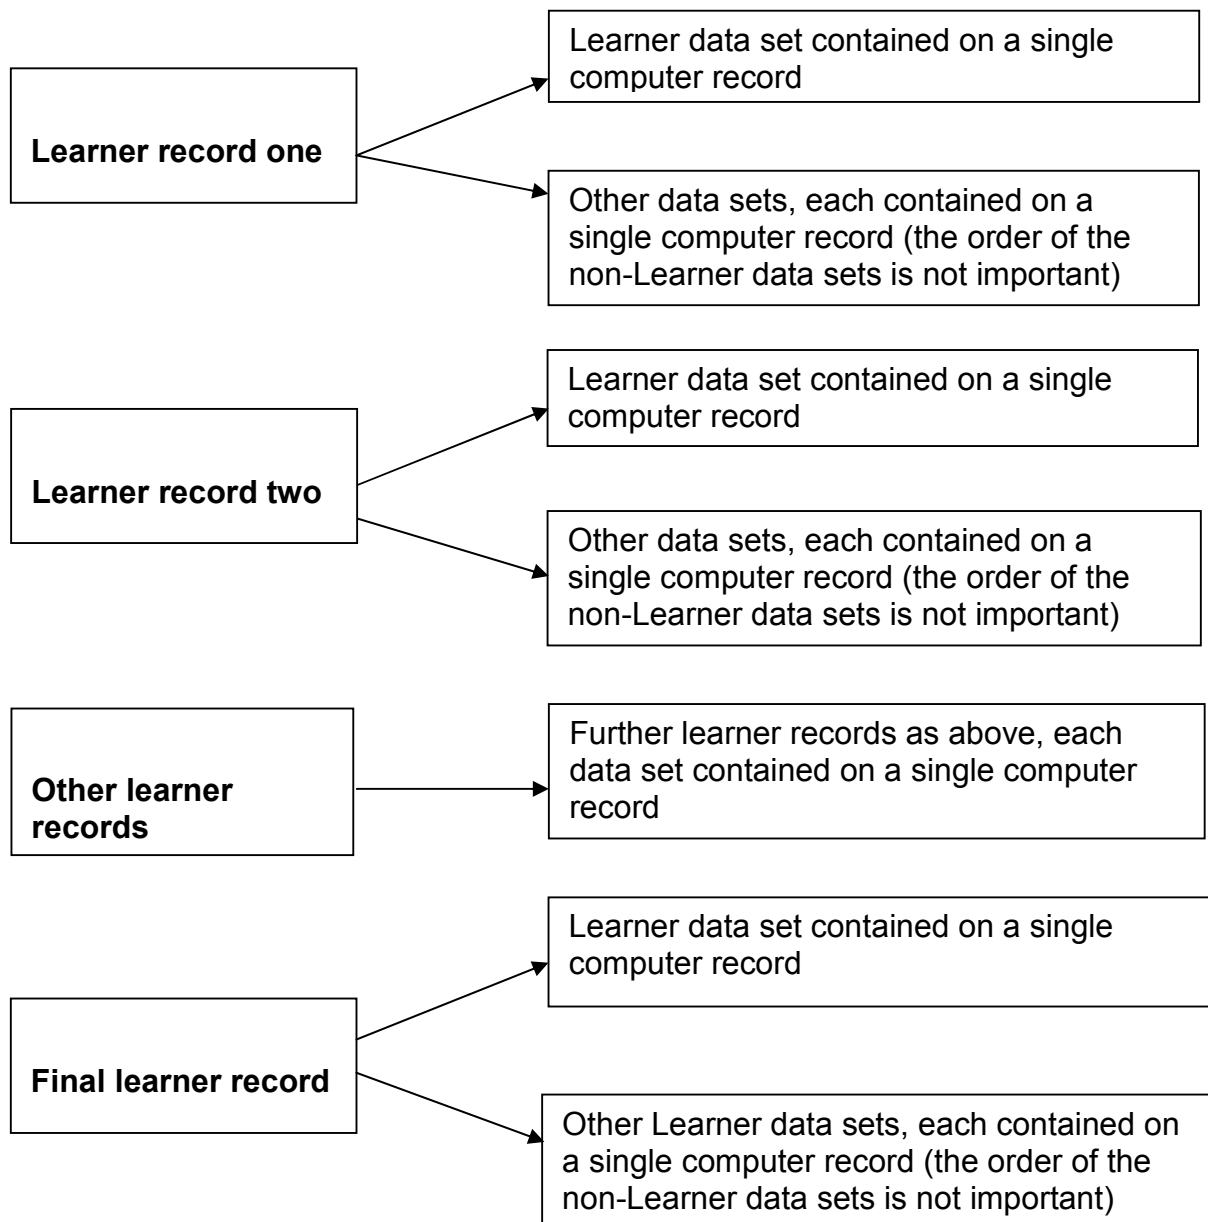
**Learner record one**

Learner data set contained on a single computer record

Other data sets, each contained on a single computer record (the order of the non-Learner data sets is not important)

**Learner record two**

Learner data set contained on a single computer record

Other data sets, each contained on a single computer record (the order of the non-Learner data sets is not important)

**Other learner records**

Further learner records as above, each data set contained on a single computer record

**Final learner record**

Learner data set contained on a single computer record

Other Learner data sets, each contained on a single computer record (the order of the non-Learner data sets is not important)